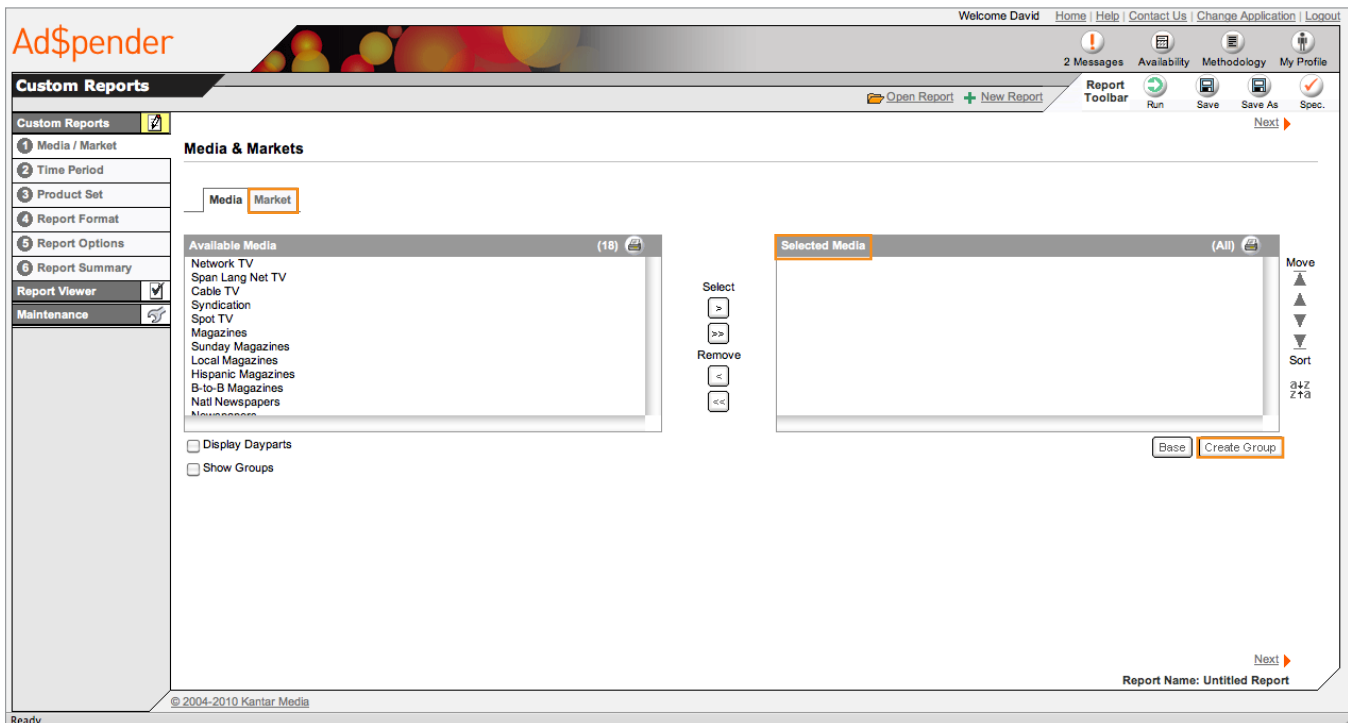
Welcome David Home | Help | Contact Us | Change Application | Logout

Ad$pender

2 Messages Availability Methodology My Profile

Custom Reports

Open Report New Report

Report Toolbar Run Save Save As Spec.

Custom Reports
1 Media / Market
2 Time Period
3 Product Set
4 Report Format
5 Report Options
6 Report Summary
Report Viewer
Maintenance

Next

Media & Markets

Media Market

Available Media (18)

Network TV
Span Lang Net TV
Cable TV
Syndication
Spot TV
Magazines
Sunday Magazines
Local Magazines
Hispanic Magazines
B-to-B Magazines
Natl Newspapers
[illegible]

Select
>
>>
Remove
<
<<

Selected Media (All)

Move
Sort
a↓z
z↑a

Display Dayparts
Show Groups

Base Create Group

Next

Report Name: Untitled Report

© 2004-2010 Kantar Media

Ready